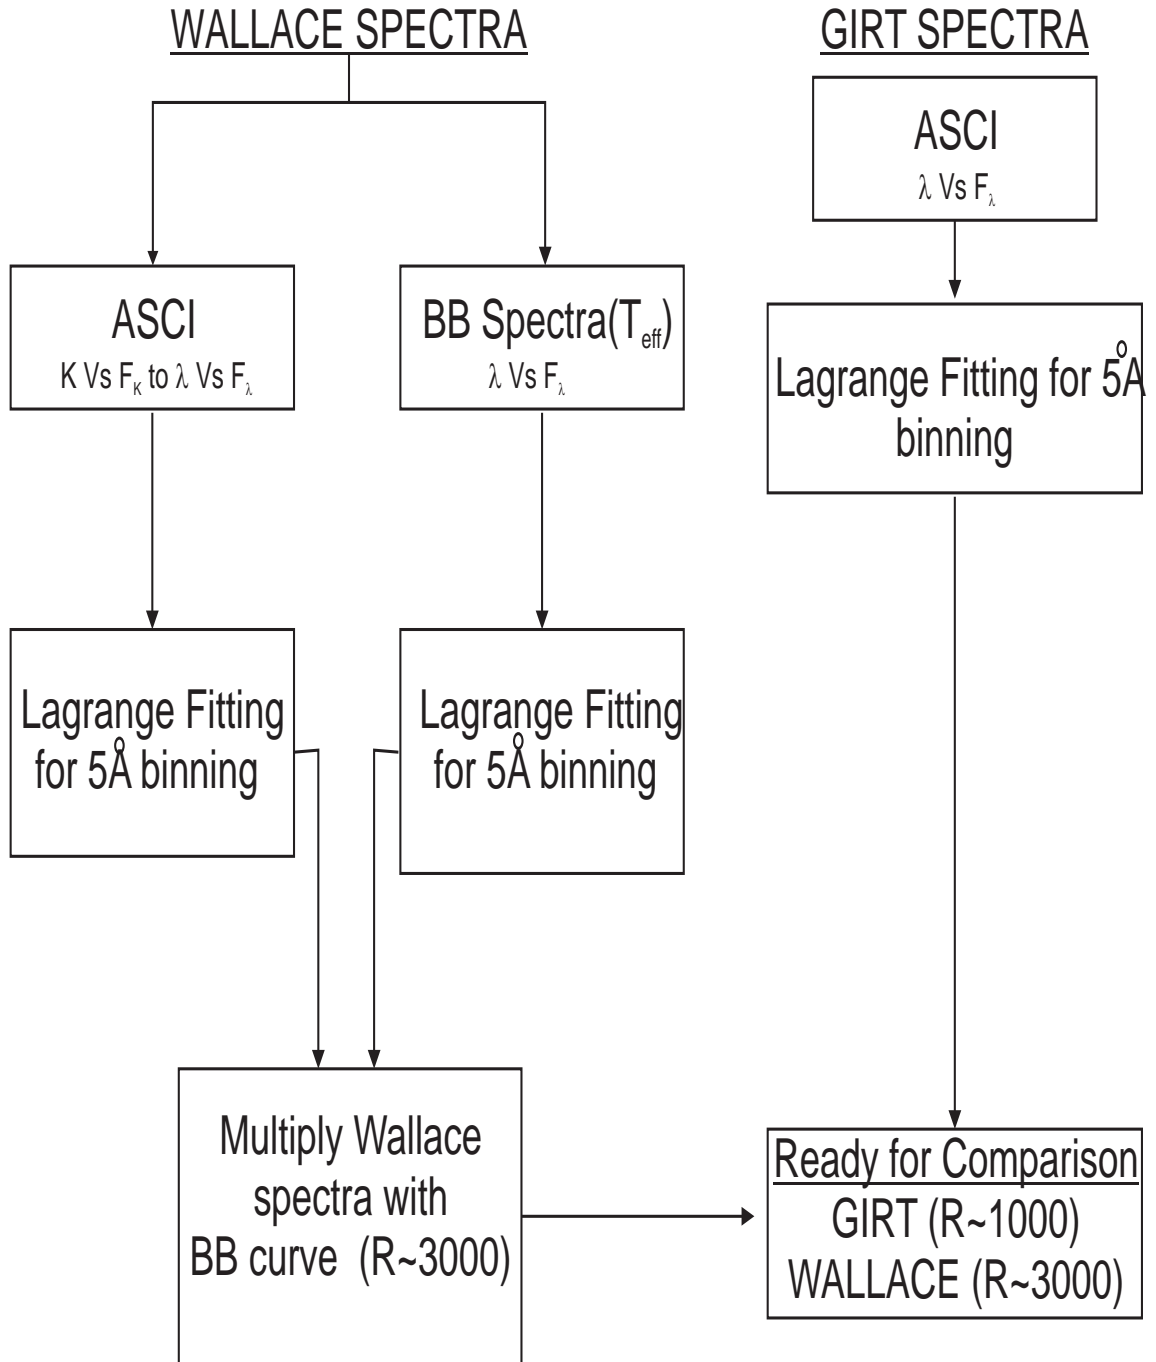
WALLACE SPECTRA

GIRT SPECTRA

ASCI
K Vs $F_K$ to $\lambda$ Vs $F_\lambda$

BB Spectra($T_{eff}$)
$\lambda$ Vs $F_\lambda$

ASCI
$\lambda$ Vs $F_\lambda$

Lagrange Fitting for 5Å binning

Lagrange Fitting for 5Å binning

Lagrange Fitting for 5Å binning

Multiply Wallace spectra with BB curve (R~3000)

Ready for Comparison
GIRT (R~1000)
WALLACE (R~3000)